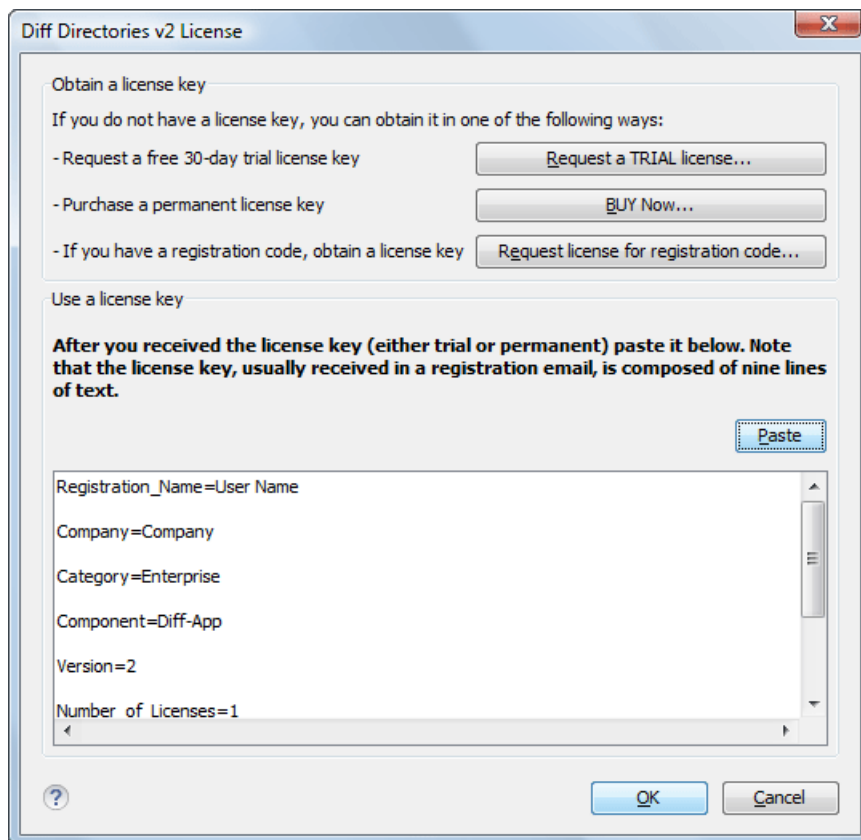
Diff Directories v2 License

Obtain a license key

If you do not have a license key, you can obtain it in one of the following ways:

- Request a free 30-day trial license key

Request a TRIAL license...

- Purchase a permanent license key

BUY Now...

- If you have a registration code, obtain a license key

Request license for registration code...

Use a license key

**After you received the license key (either trial or permanent) paste it below. Note that the license key, usually received in a registration email, is composed of nine lines of text.**

Paste

Registration_Name=User Name

Company=Company

Category=Enterprise

Component=Diff-App

Version=2

Number_of_Licenses=1

OK

Cancel